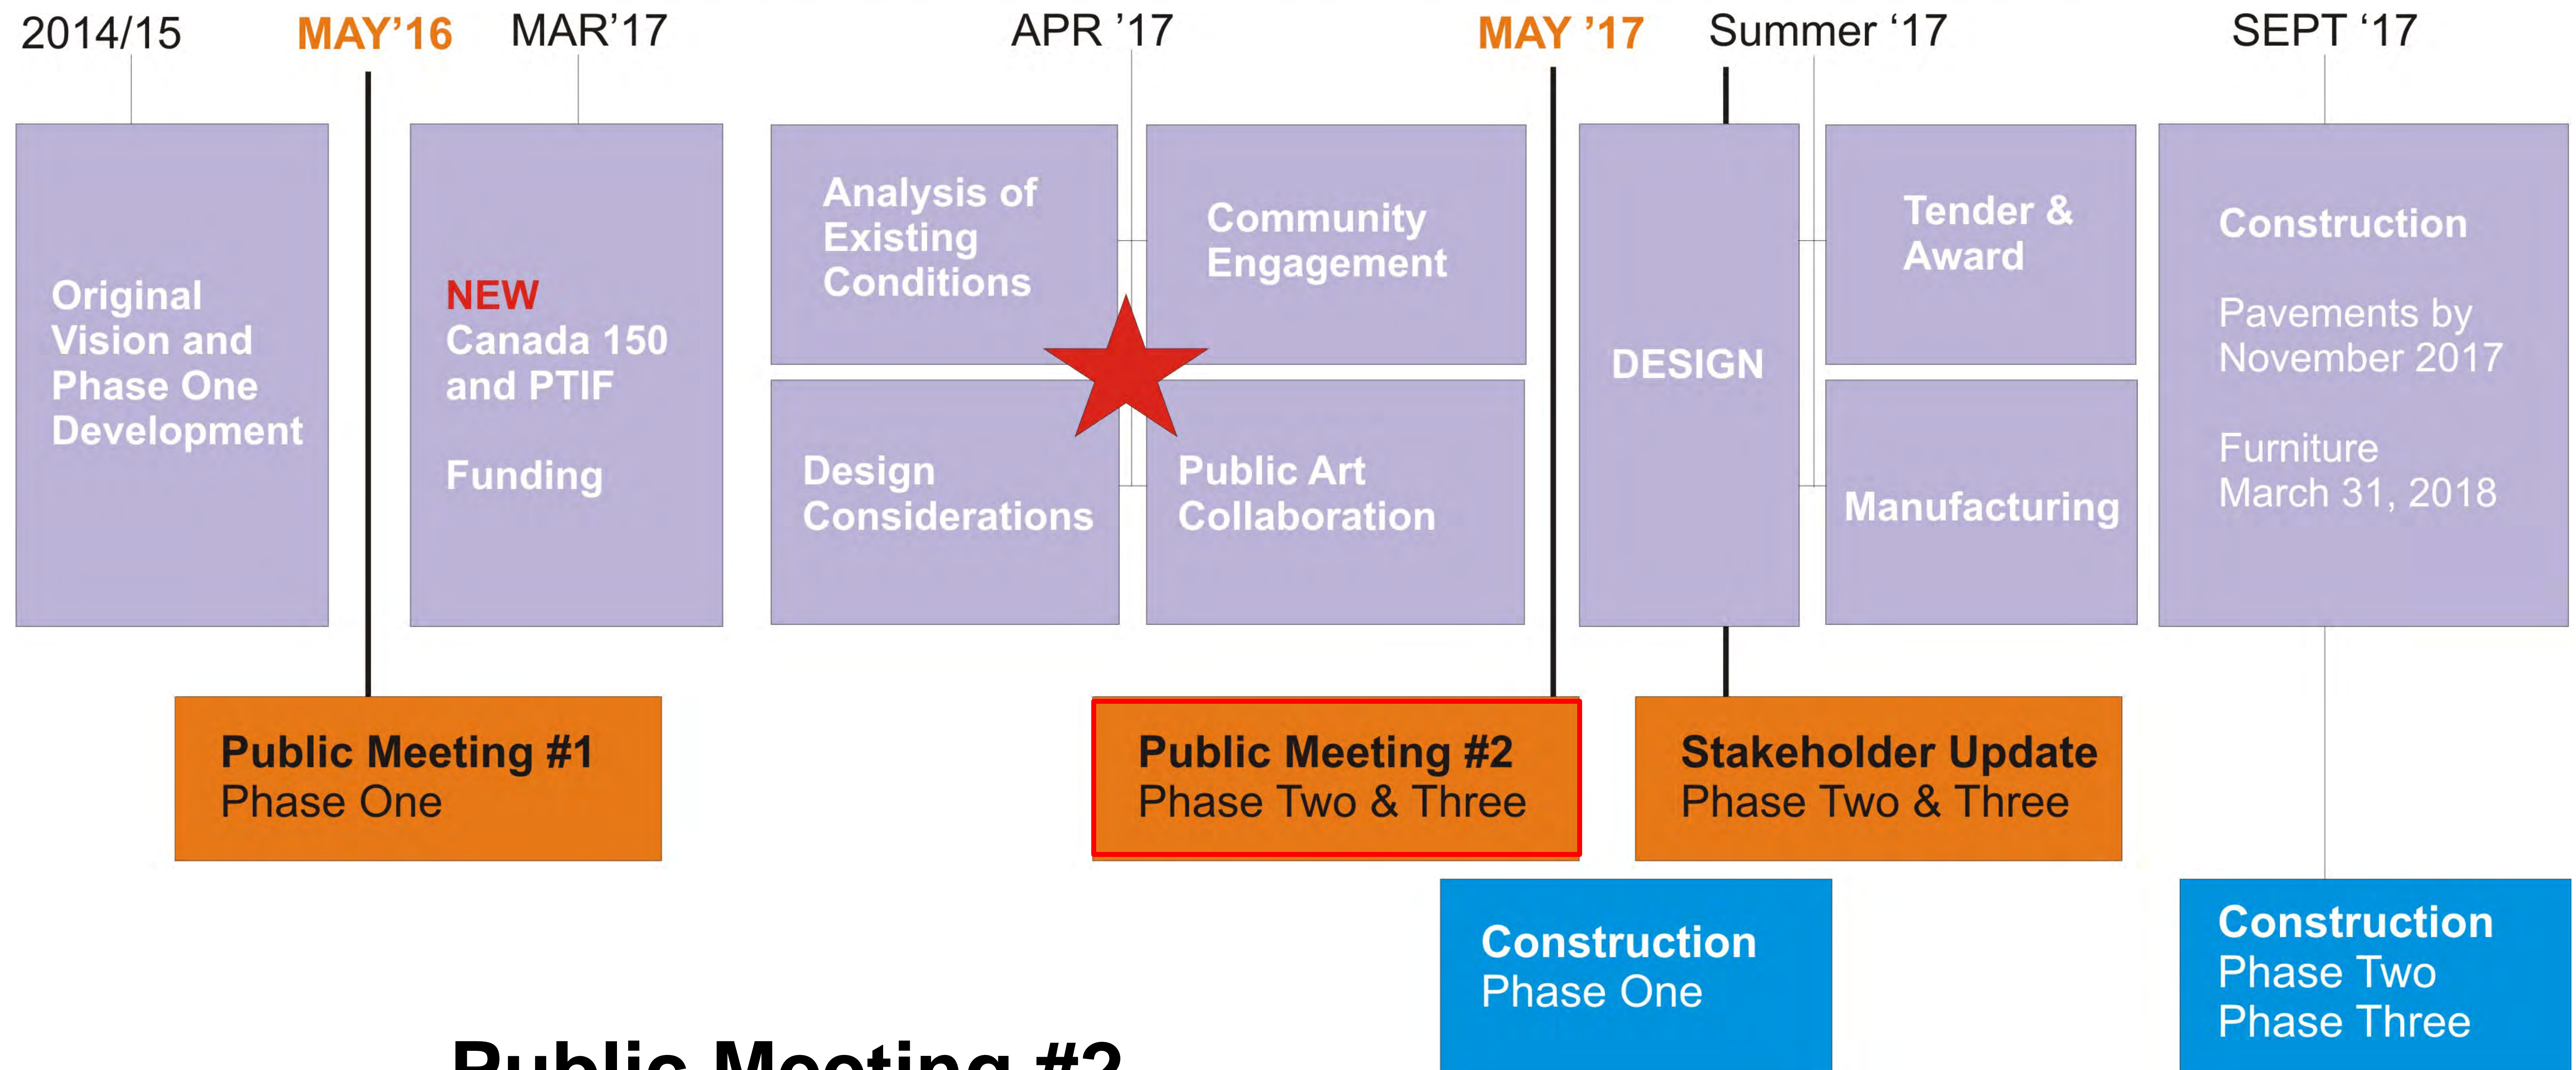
2014/15 MAY'16 MAR'17 APR '17 MAY '17 Summer '17 SEPT '17

Original Vision and Phase One Development

NEW
Canada 150 and PTIF

Funding

Analysis of Existing Conditions

Community Engagement

Design Considerations

Public Art Collaboration

DESIGN

Tender & Award

Manufacturing

Construction

Pavements by November 2017

Furniture
March 31, 2018

Public Meeting #1
Phase One

Public Meeting #2
Phase Two & Three

Stakeholder Update
Phase Two & Three

Construction
Phase One

Construction
Phase Two
Phase Three

Public Meeting #2